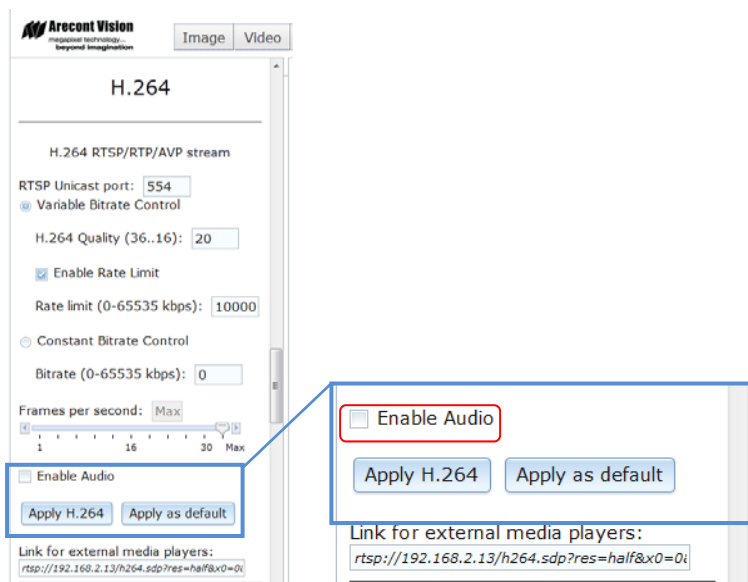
Arecont Vision
megapixel technology...
beyond imagination

Image | Video

H.264

H.264 RTSP/RTP/AVP stream

RTSP Unicast port: 554

Variable Bitrate Control

H.264 Quality (36..16): 20

Enable Rate Limit

Rate limit (0-65535 kbps): 10000

Constant Bitrate Control

Bitrate (0-65535 kbps): 0

Frames per second: Max

1 16 30 Max

Enable Audio

Apply H.264 Apply as default

Link for external media players:

rtsp://192.168.2.13/h264.sdp?res=half&x0=0

Enable Audio

Apply H.264 Apply as default

Link for external media players:

rtsp://192.168.2.13/h264.sdp?res=half&x0=0